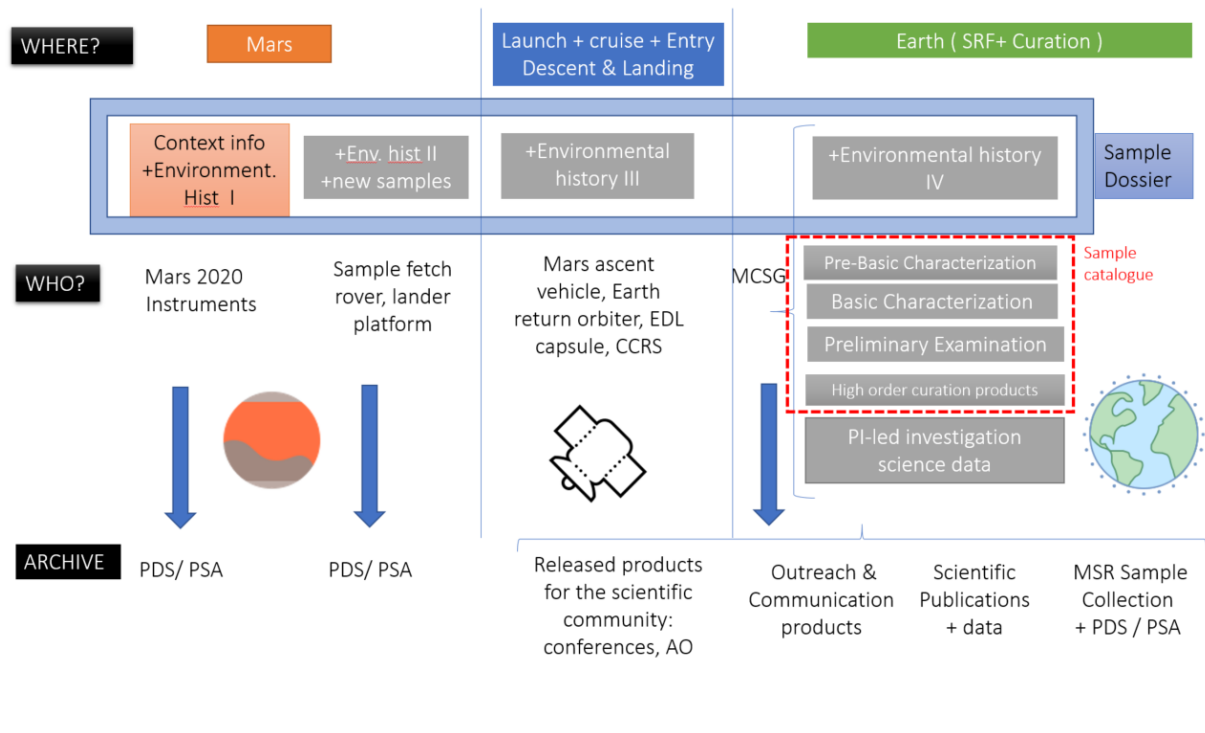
WHERE?

Mars

Launch + cruise + Entry Descent & Landing

Earth ( SRF+ Curation )

Context info +Environment. Hist I

+Env. hist II +new samples

+Environmental history III

+Environmental history IV

Sample Dossier

WHO?

Mars 2020 Instruments

Sample fetch rover, lander platform

Mars ascent vehicle, Earth return orbiter, EDL capsule, CCRS

MCSG

Pre-Basic Characterization

Basic Characterization

Preliminary Examination

High order curation products

Sample catalogue

PI-led investigation science data

ARCHIVE

PDS/ PSA

PDS/ PSA

Released products for the scientific community: conferences, AO

Outreach & Communication products

Scientific Publications + data

MSR Sample Collection + PDS / PSA